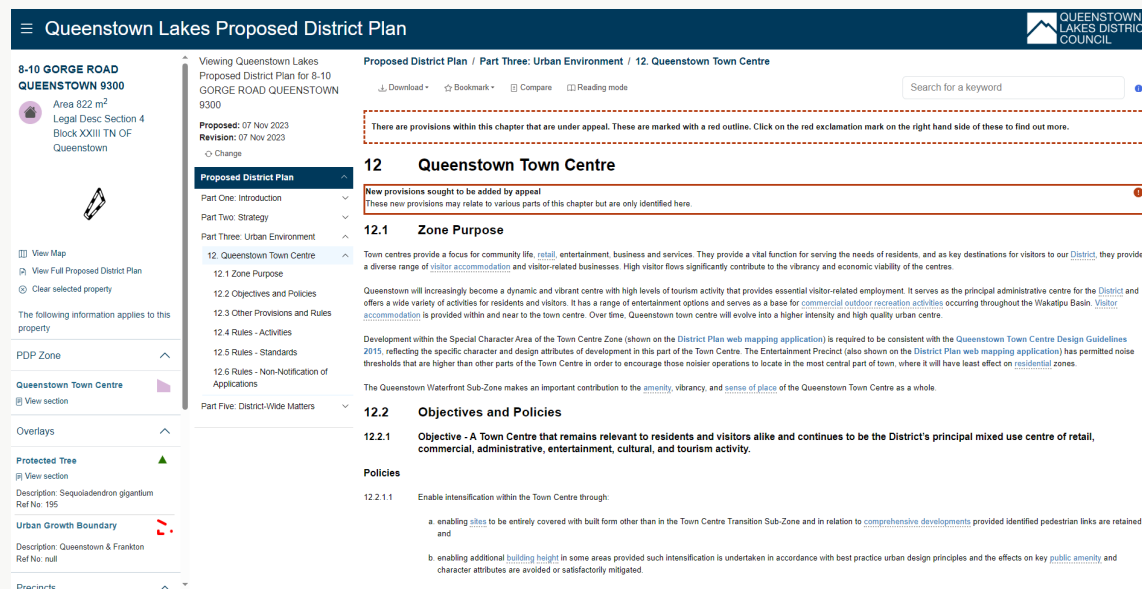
≡ Queenstown Lakes Proposed District Plan

QUEENSTOWN LAKES DISTRICT COUNCIL

8-10 GORGE ROAD QUEENSTOWN 9300

Area 822 $m^2$
Legal Desc Section 4 Block XXIII TN OF Queenstown

View Map
View Full Proposed District Plan
Clear selected property

The following information applies to this property

PDP Zone

Queenstown Town Centre
View section

Overlays

Protected Tree
View section
Description: Sequoiadendron gigantium
Ref No: 195

Urban Growth Boundary
Description: Queenstown & Frankton
Ref No: null

Precincts

Viewing Queenstown Lakes Proposed District Plan for 8-10 GORGE ROAD QUEENSTOWN 9300

Proposed: 07 Nov 2023
Revision: 07 Nov 2023
Change

Proposed District Plan
Part One: Introduction
Part Two: Strategy
Part Three: Urban Environment
12. Queenstown Town Centre
12.1 Zone Purpose
12.2 Objectives and Policies
12.3 Other Provisions and Rules
12.4 Rules - Activities
12.5 Rules - Standards
12.6 Rules - Non-Notification of Applications
Part Five: District-Wide Matters

Proposed District Plan / Part Three: Urban Environment / 12. Queenstown Town Centre

Download Bookmark Compare Reading mode

Search for a keyword

There are provisions within this chapter that are under appeal. These are marked with a red outline. Click on the red exclamation mark on the right hand side of these to find out more.

12 Queenstown Town Centre

New provisions sought to be added by appeal
These new provisions may relate to various parts of this chapter but are only identified here.

12.1 Zone Purpose

Town centres provide a focus for community life, retail, entertainment, business and services. They provide a vital function for serving the needs of residents, and as key destinations for visitors to our District, they provide a diverse range of visitor accommodation and visitor-related businesses. High visitor flows significantly contribute to the vibrancy and economic viability of the centres.

Queenstown will increasingly become a dynamic and vibrant centre with high levels of tourism activity that provides essential visitor-related employment. It serves as the principal administrative centre for the District and offers a wide variety of activities for residents and visitors. It has a range of entertainment options and serves as a base for commercial outdoor recreation activities occurring throughout the Wakatipu Basin. Visitor accommodation is provided within and near to the town centre. Over time, Queenstown town centre will evolve into a higher intensity and high quality urban centre.

Development within the Special Character Area of the Town Centre Zone (shown on the District Plan web mapping application) is required to be consistent with the Queenstown Town Centre Design Guidelines 2015, reflecting the specific character and design attributes of development in this part of the Town Centre. The Entertainment Precinct (also shown on the District Plan web mapping application) has permitted noise thresholds that are higher than other parts of the Town Centre in order to encourage those noisier operations to locate in the most central part of town, where it will have least effect on residential zones.

The Queenstown Waterfront Sub-Zone makes an important contribution to the amenity, vibrancy, and sense of place of the Queenstown Town Centre as a whole.

12.2 Objectives and Policies

12.2.1 Objective - A Town Centre that remains relevant to residents and visitors alike and continues to be the District's principal mixed use centre of retail, commercial, administrative, entertainment, cultural, and tourism activity.

Policies

12.2.1.1 Enable intensification within the Town Centre through:

a. enabling sites to be entirely covered with built form other than in the Town Centre Transition Sub-Zone and in relation to comprehensive developments provided identified pedestrian links are retained; and

b. enabling additional building height in some areas provided such intensification is undertaken in accordance with best practice urban design principles and the effects on key public amenity and character attributes are avoided or satisfactorily mitigated.